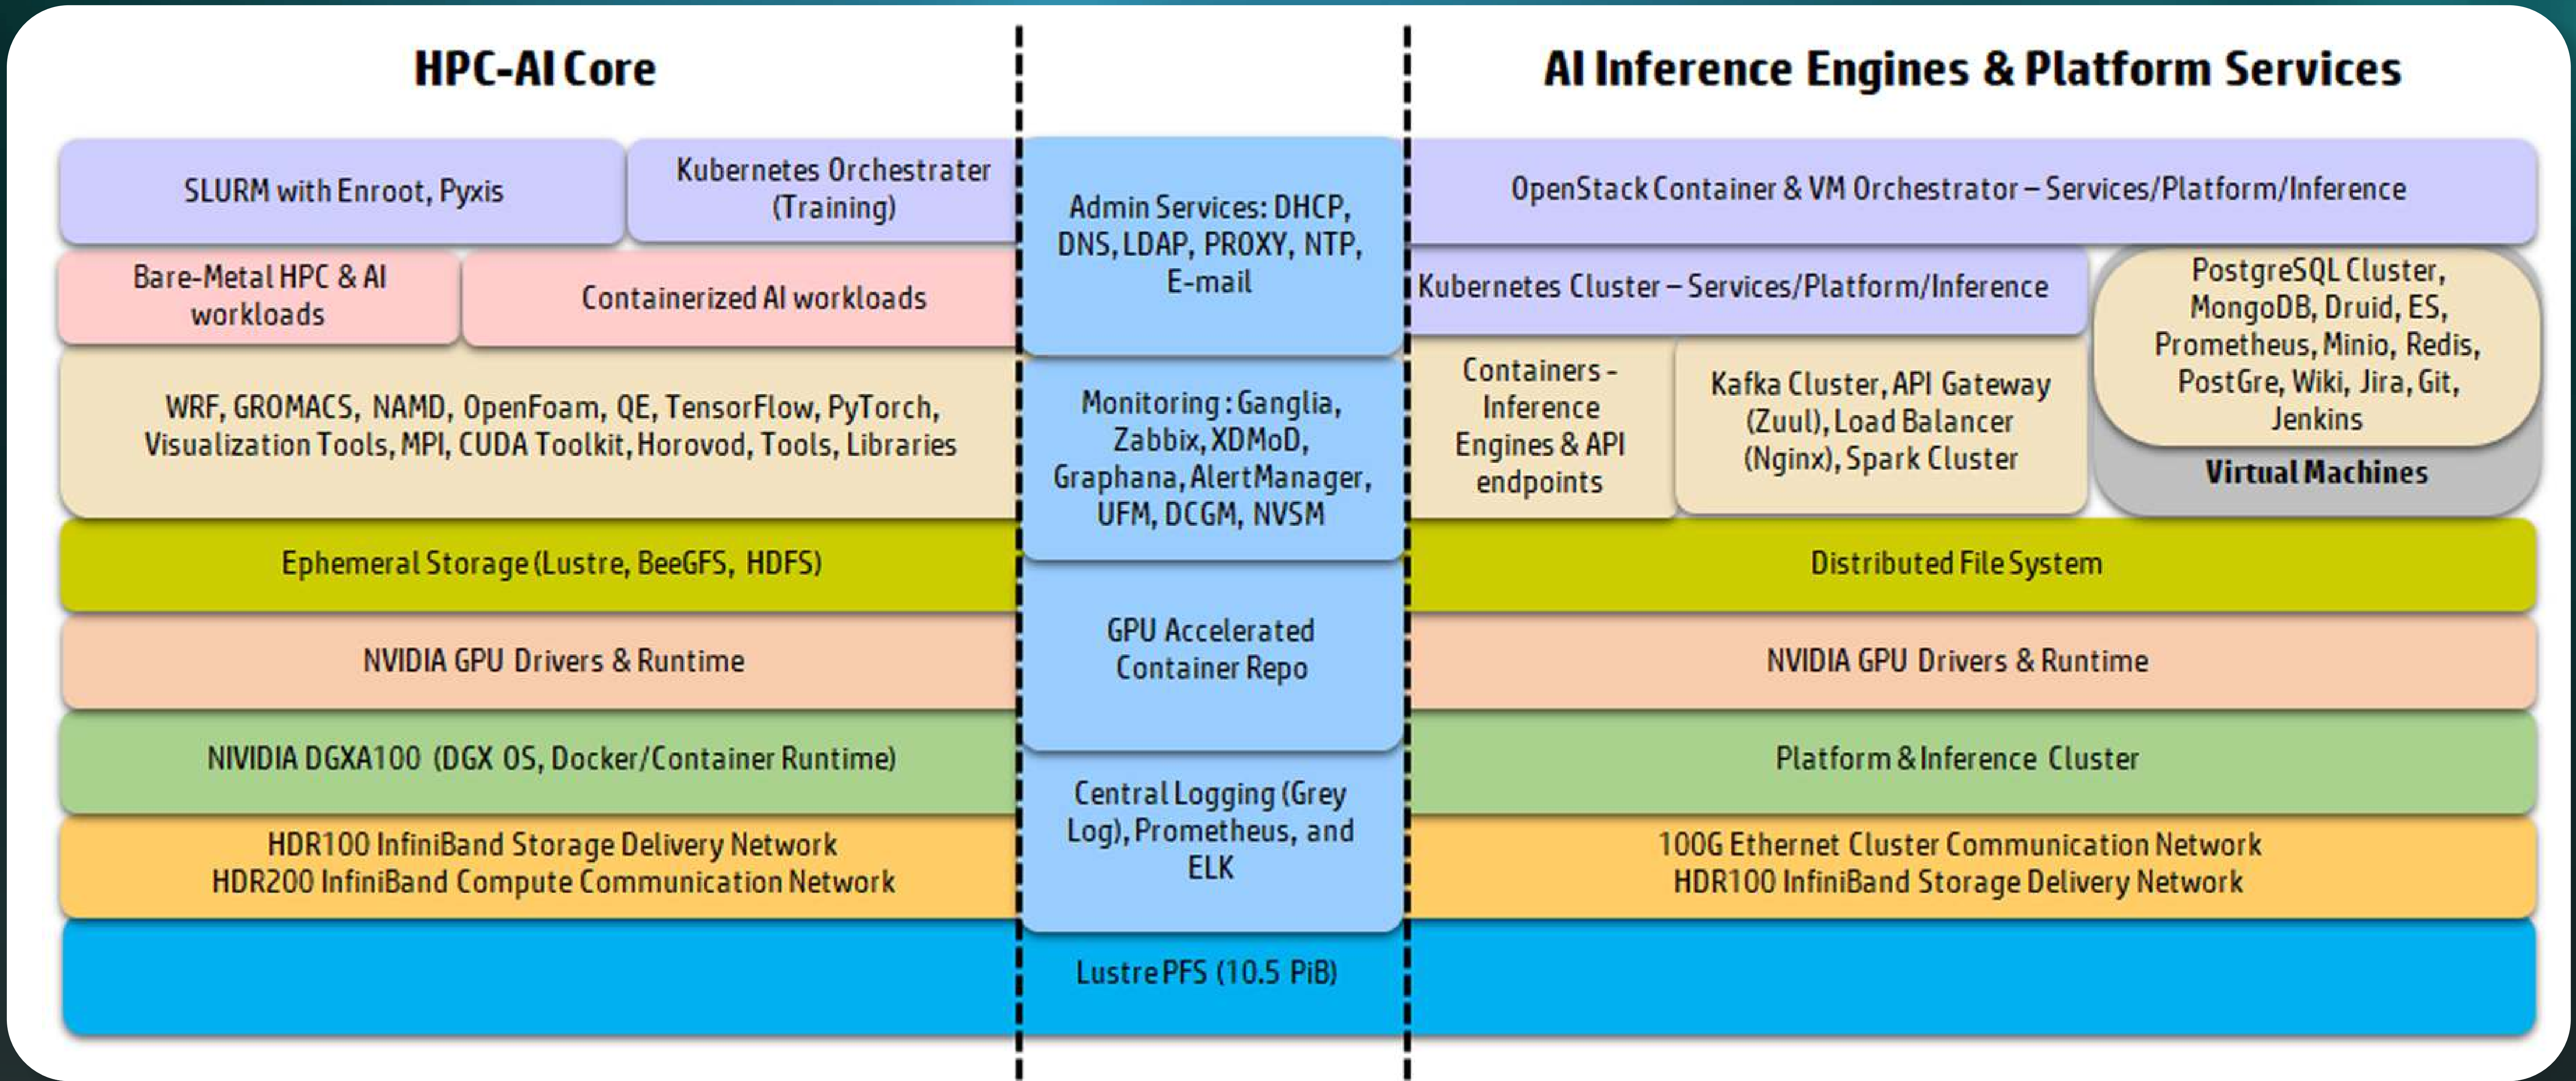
HPC-AI Core

AI Inference Engines & Platform Services

SLURM with Enroot, Pyxis

Kubernetes Orchestrater (Training)

Admin Services: DHCP, DNS, LDAP, PROXY, NTP, E-mail

OpenStack Container & VM Orchestrator – Services/Platform/Inference

Bare-Metal HPC & AI workloads

Containerized AI workloads

Kubernetes Cluster – Services/Platform/Inference

PostgreSQL Cluster, MongoDB, Druid, ES, Prometheus, Minio, Redis, PostGre, Wiki, Jira, Git, Jenkins

WRF, GROMACS, NAMD, OpenFoam, QE, TensorFlow, PyTorch, Visualization Tools, MPI, CUDA Toolkit, Horovod, Tools, Libraries

Monitoring : Ganglia, Zabbix, XDMoD, Graphana, AlertManager, UFM, DCGM, NVSM

Containers - Inference Engines & API endpoints

Kafka Cluster, API Gateway (Zuul), Load Balancer (Nginx), Spark Cluster

Virtual Machines

Ephemeral Storage (Lustre, BeeGFS, HDFS)

Distributed File System

NVIDIA GPU Drivers & Runtime

GPU Accelerated Container Repo

NVIDIA GPU Drivers & Runtime

NIVIDIA DGXA100 (DGX OS, Docker/Container Runtime)

Platform & Inference Cluster

HDR100 InfiniBand Storage Delivery Network
HDR200 InfiniBand Compute Communication Network

Central Logging (Grey Log), Prometheus, and ELK

100G Ethernet Cluster Communication Network
HDR100 InfiniBand Storage Delivery Network

Lustre PFS (10.5 PiB)